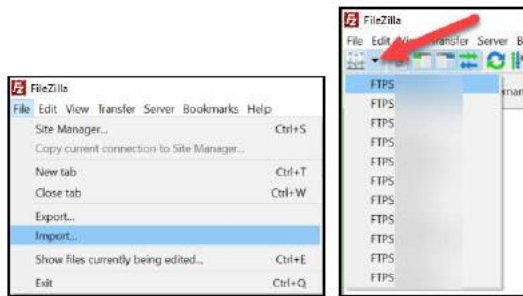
FileZilla
File Edit View Transfer Server Bookmarks Help
Site Manager... Ctrl+S
Copy current connection to Site Manager...
New tab Ctrl+T
Close tab Ctrl+W
Export...
Import...
Show files currently being edited... Ctrl+E
Exit Ctrl+Q

FileZilla
File Edit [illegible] Transfer Server B
FTPS
FTPS
FTPS
FTPS
FTPS
FTPS
FTPS
FTPS
FTPS
FTPS
FTPS
mar